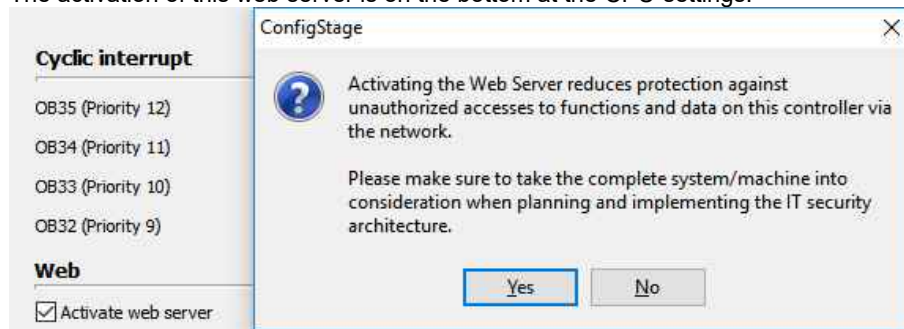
The activation of this web server is on the bottom at the CPU settings.

Cyclic interrupt

OB35 (Priority 12)

OB34 (Priority 11)

OB33 (Priority 10)

OB32 (Priority 9)

Web

Activate web server

ConfigStage

×

Activating the Web Server reduces protection against unauthorized accesses to functions and data on this controller via the network.

Please make sure to take the complete system/machine into consideration when planning and implementing the IT security architecture.

Yes

No